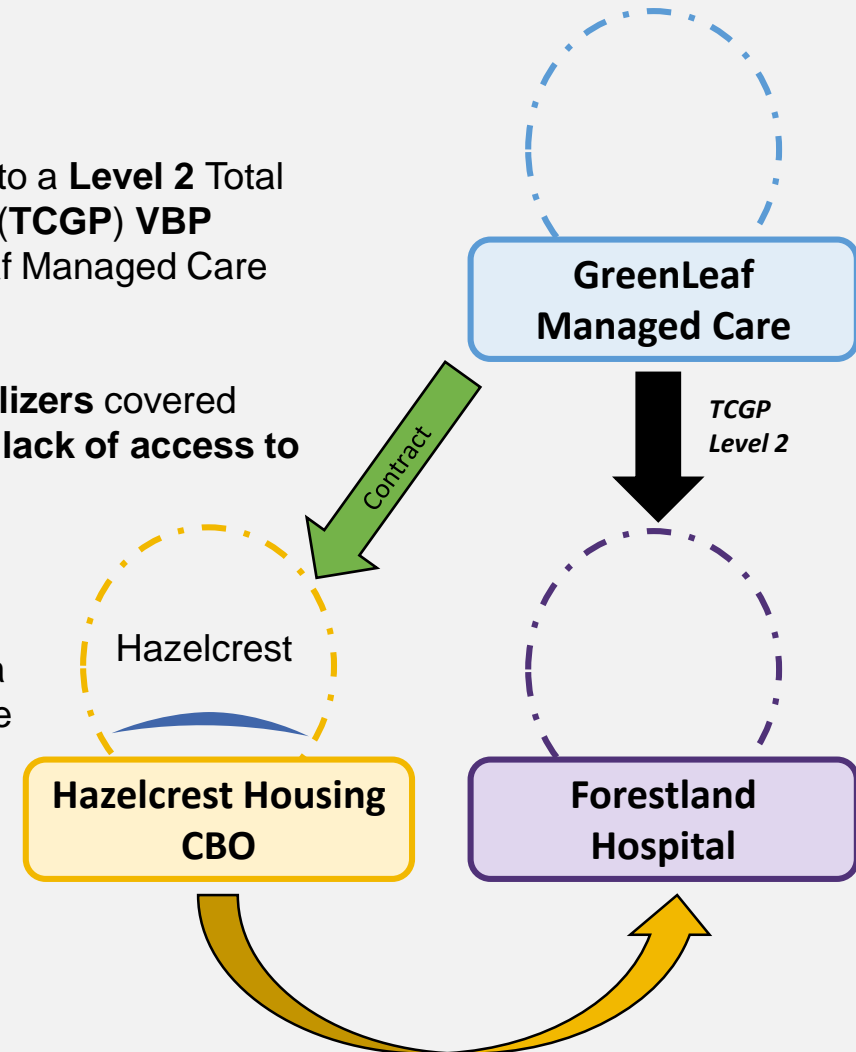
to a **Level 2** Total (**TCGP**) **VBP** f Managed Care

**lizers** covered **lack of access to**

a
e

GreenLeaf Managed Care

Contract

TCGP Level 2

Hazelcrest

Hazelcrest Housing CBO

Forestland Hospital